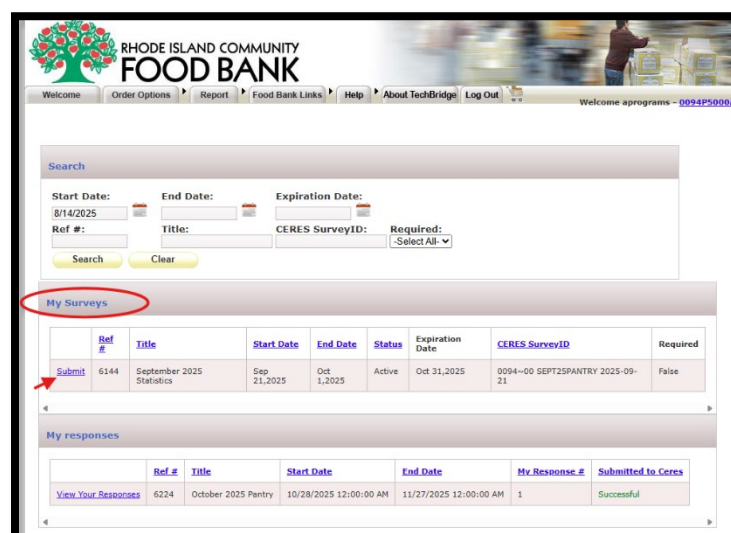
RHODE ISLAND COMMUNITY
FOOD BANK

Welcome | Order Options | Report | Food Bank Links | Help | About TechBridge | Log Out

Welcome aprograms - 0094P5000

Search

Start Date: 8/14/2025
End Date:
Expiration Date:
Ref #:
Title:
CERES SurveyID:
Required: -Select All-

Search Clear

My Surveys

| | Ref # | Title | Start Date | End Date | Status | Expiration Date | CERES SurveyID | Required |
|---|---|---|---|---|---|---|---|---|
| Submit | 6144 | September 2025 Statistics | Sep 21,2025 | Oct 1,2025 | Active | Oct 31,2025 | 0094~00 SEPT25PANTRY 2025-09-21 | False |

My responses

| | Ref # | Title | Start Date | End Date | My Response # | Submitted to Ceres |
|---|---|---|---|---|---|---|
| View Your Responses | 6224 | October 2025 Pantry | 10/28/2025 12:00:00 AM | 11/27/2025 12:00:00 AM | 1 | Successful |